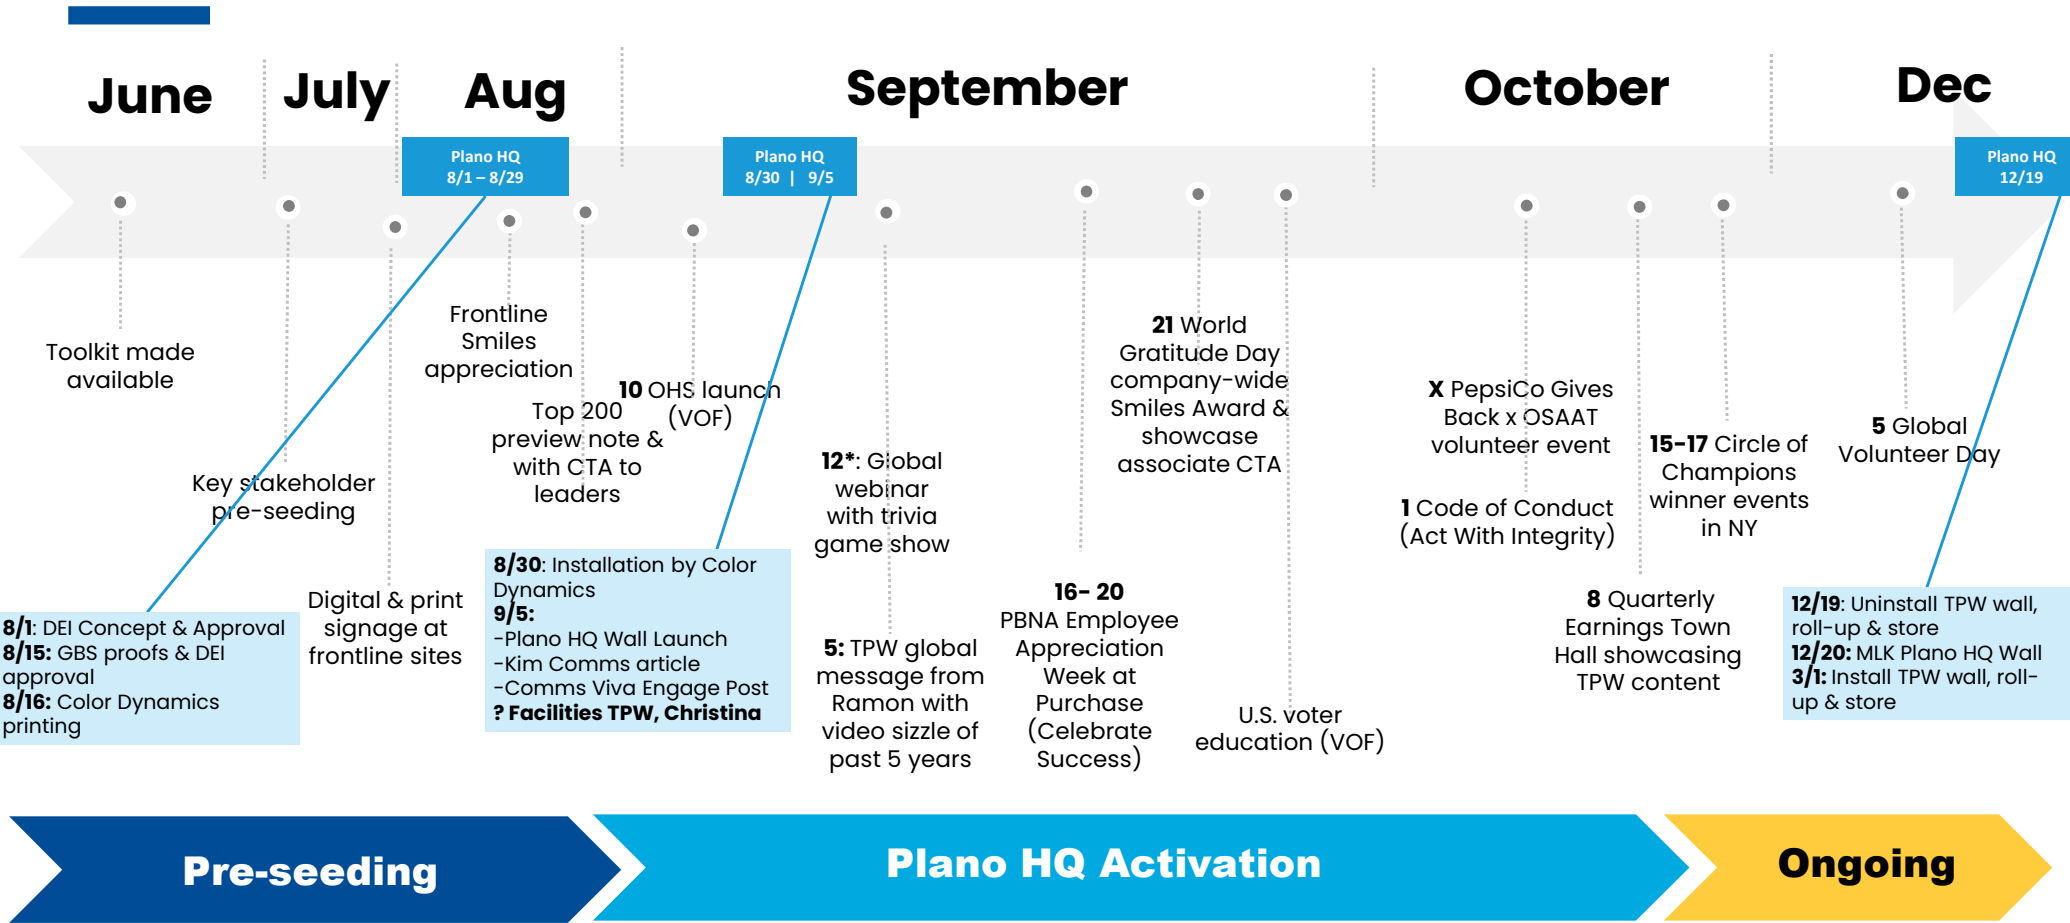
June

July

Aug

September

October

Dec

Plano HQ
8/1 – 8/29

Plano HQ
8/30 | 9/5

Plano HQ
12/19

Toolkit made available

Key stakeholder pre-seeding

Digital & print signage at frontline sites

Frontline Smiles appreciation

Top 200 preview note & with CTA to leaders

**10** OHS launch (VOF)

**12***: Global webinar with trivia game show

**5:** TPW global message from Ramon with video sizzle of past 5 years

**16- 20**
PBNA Employee Appreciation Week at Purchase (Celebrate Success)

**21** World Gratitude Day company-wide Smiles Award & showcase associate CTA

U.S. voter education (VOF)

**X** PepsiCo Gives Back x OSAAT volunteer event

**1** Code of Conduct (Act With Integrity)

**8** Quarterly Earnings Town Hall showcasing TPW content

**15-17** Circle of Champions winner events in NY

**5** Global Volunteer Day

**8/1**: DEI Concept & Approval
**8/15:** GBS proofs & DEI approval
**8/16:** Color Dynamics printing

**8/30**: Installation by Color Dynamics
**9/5:**
-Plano HQ Wall Launch
-Kim Comms article
-Comms Viva Engage Post
**? Facilities TPW, Christina**

**12/19**: Uninstall TPW wall, roll-up & store
**12/20:** MLK Plano HQ Wall
**3/1:** Install TPW wall, roll-up & store

Pre-seeding

Plano HQ Activation

Ongoing